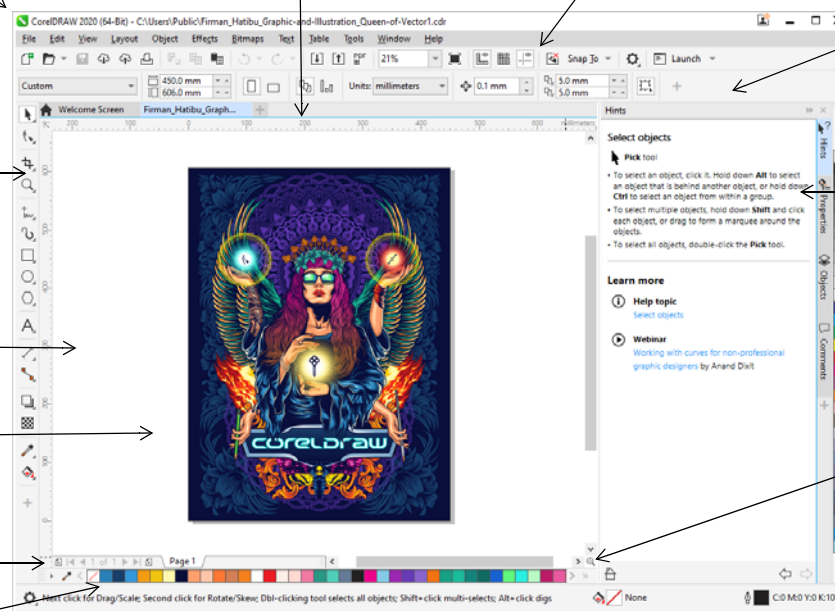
CorelDRAW 2020 (64-Bit) - C:\Users\Public\Firman_Hatibu_Graphic-and-Illustration_Queen-of-Vector1.cdr

File Edit View Layout Object Effects Bitmaps Text Table Tools Window Help

21% Snap To Launch

Custom 450.0 mm 606.0 mm Units: millimeters 0.1 mm 5.0 mm 5.0 mm

Welcome Screen Firman_Hatibu_Graph...

millimeters

Hints

Select objects

Pick tool

• To select an object, click it. Hold down **Alt** to select an object that is behind another object, or hold down **Ctrl** to select an object from within a group.

• To select multiple objects, hold down **Shift** and click each object, or drag to form a marquee around the objects.

• To select all objects, double-click the **Pick** tool.

Learn more

Help topic
Select objects

Webinar
Working with curves for non-professional graphic designers by Anand Dixit

Hints Properties Objects Comments

CORELDRAW

1 of 1 Page 1

Next click for Drag/Scale; Second click for Rotate/Skew; Dbl-clicking tool selects all objects; Shift+click multi-selects; Alt+click digs

None

C:0 M:0 Y:0 K:10